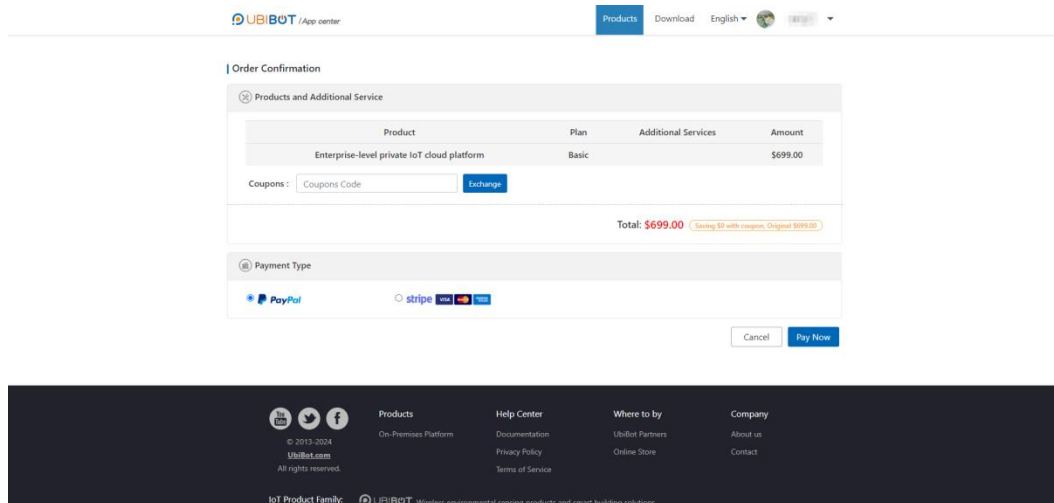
UBIBOT /App center

Products Download English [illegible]

Order Confirmation

Products and Additional Service

| Product | Plan | Additional Services | Amount |
|---|---|---|---|
| Enterprise-level private IoT cloud platform | Basic | | $699.00 |

Coupons : Coupons Code Exchange

Total: $699.00 (Saving $0 with coupon, Original $699.00)

Payment Type

PayPal

stripe VISA

Cancel Pay Now

You Tube

© 2013-2024
UbiBot.com
All rights reserved.

Products
On-Premises Platform

Help Center
Documentation
Privacy Policy
Terms of Service

Where to by
UbiBot Partners
Online Store

Company
About us
Contact

IoT Product Family: UBIBOT Wireless environmental sensing products and smart building solutions